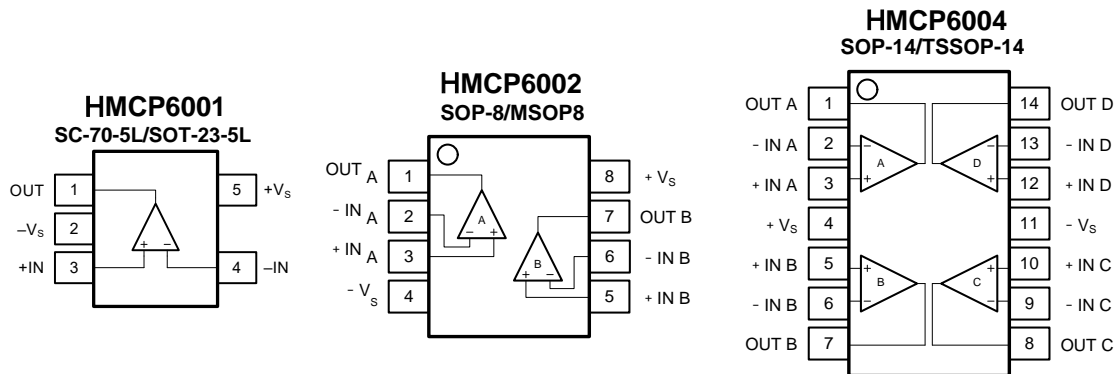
HMCP6001
SC-70-5L/SOT-23-5L

OUT 1
$-V_S$ 2
+IN 3
5 $+V_S$
4 –IN
+ −

HMCP6002
SOP-8/MSOP8

OUT A 1
- IN A 2
+ IN A 3
- $V_S$ 4
8 + $V_S$
7 OUT B
6 - IN B
5 + IN B
A − +
B + −

HMCP6004
SOP-14/TSSOP-14

OUT A 1
- IN A 2
+ IN A 3
+ $V_S$ 4
+ IN B 5
- IN B 6
OUT B 7
14 OUT D
13 - IN D
12 + IN D
11 - $V_S$
10 + IN C
9 - IN C
8 OUT C
A − +
D − +
B + −
C + −